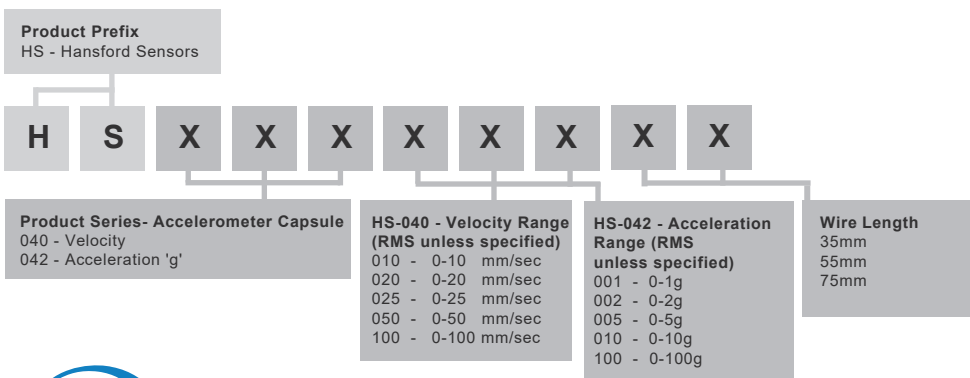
**Product Prefix**
HS - Hansford Sensors

H S X X X X X X X X

**Product Series- Accelerometer Capsule**
040 - Velocity
042 - Acceleration 'g'

**HS-040 - Velocity Range (RMS unless specified)**
010 - 0-10 mm/sec
020 - 0-20 mm/sec
025 - 0-25 mm/sec
050 - 0-50 mm/sec
100 - 0-100 mm/sec

**HS-042 - Acceleration Range (RMS unless specified)**
001 - 0-1g
002 - 0-2g
005 - 0-5g
010 - 0-10g
100 - 0-100g

**Wire Length**
35mm
55mm
75mm